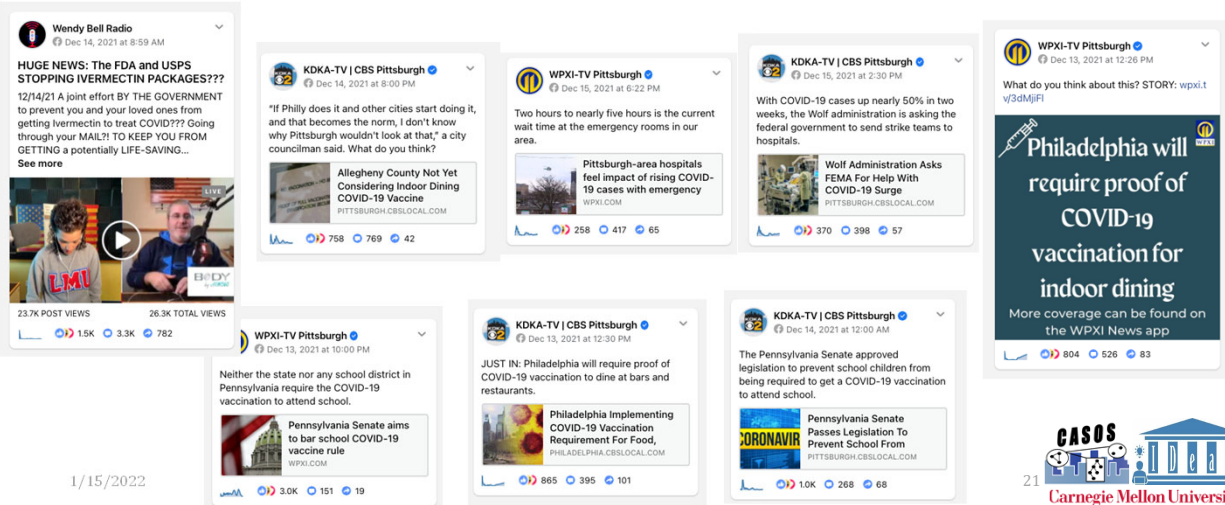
Wendy Bell Radio
Dec 14, 2021 at 8:59 AM

HUGE NEWS: The FDA and USPS STOPPING IVERMECTIN PACKAGES???

12/14/21 A joint effort BY THE GOVERNMENT to prevent you and your loved ones from getting Ivermectin to treat COVID??? Going through your MAIL?! TO KEEP YOU FROM GETTING a potentially LIFE-SAVING...
See more

LIVE

LMU

BODY

23.7K POST VIEWS 26.3K TOTAL VIEWS
1.5K 3.3K 782

KDKA-TV | CBS Pittsburgh
Dec 14, 2021 at 8:00 PM

"If Philly does it and other cities start doing it, and that becomes the norm, I don't know why Pittsburgh wouldn't look at that," a city councilman said. What do you think?

Allegheny County Not Yet Considering Indoor Dining COVID-19 Vaccine
PITTSBURGH.CBSLOCAL.COM

758 769 42

WPXI-TV Pittsburgh
Dec 15, 2021 at 6:22 PM

Two hours to nearly five hours is the current wait time at the emergency rooms in our area.

Pittsburgh-area hospitals feel impact of rising COVID-19 cases with emergency
WPXI.COM

258 417 65

KDKA-TV | CBS Pittsburgh
Dec 15, 2021 at 2:30 PM

With COVID-19 cases up nearly 50% in two weeks, the Wolf administration is asking the federal government to send strike teams to hospitals.

Wolf Administration Asks FEMA For Help With COVID-19 Surge
PITTSBURGH.CBSLOCAL.COM

370 398 57

WPXI-TV Pittsburgh
Dec 13, 2021 at 12:26 PM

What do you think about this? STORY: wpxi.tv/3dMjiFl

Philadelphia will require proof of COVID-19 vaccination for indoor dining
More coverage can be found on the WPXI News app

804 526 83

WPXI-TV Pittsburgh
Dec 13, 2021 at 10:00 PM

Neither the state nor any school district in Pennsylvania require the COVID-19 vaccination to attend school.

Pennsylvania Senate aims to bar school COVID-19 vaccine rule
WPXI.COM

3.0K 151 19

KDKA-TV | CBS Pittsburgh
Dec 13, 2021 at 12:30 PM

JUST IN: Philadelphia will require proof of COVID-19 vaccination to dine at bars and restaurants.

Philadelphia Implementing COVID-19 Vaccination Requirement For Food,
PHILADELPHIA.CBSLOCAL.COM

865 395 101

KDKA-TV | CBS Pittsburgh
Dec 14, 2021 at 12:00 AM

The Pennsylvania Senate approved legislation to prevent school children from being required to get a COVID-19 vaccination to attend school.

CORONAVIR

Pennsylvania Senate Passes Legislation To Prevent School From
PITTSBURGH.CBSLOCAL.COM

1.0K 268 68

1/15/2022

21

CASOS

IDeaS

Carnegie Mellon Universi